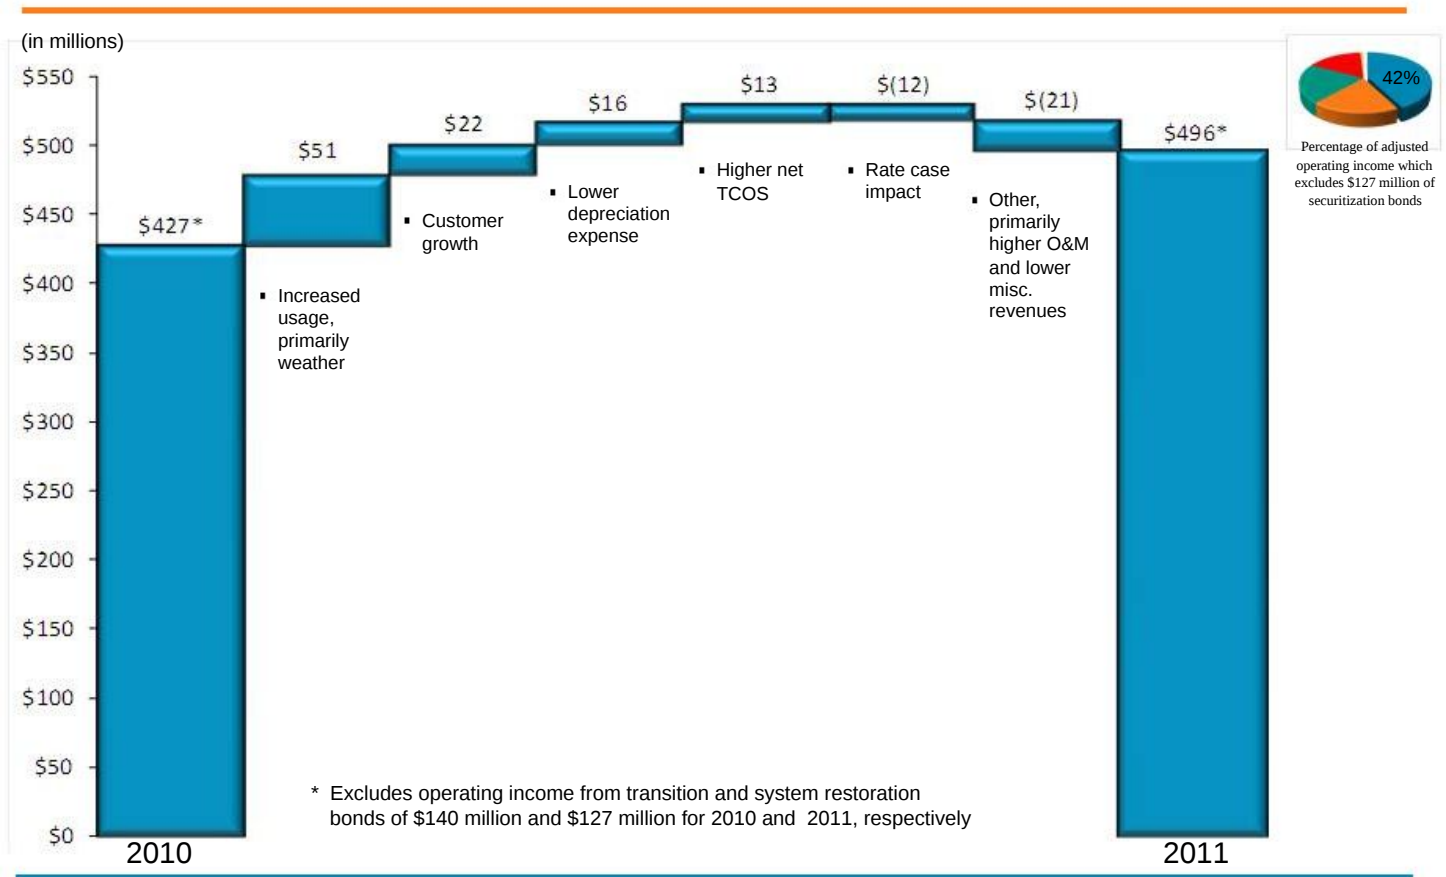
(in millions)

$550
$500
$450
$400
$350
$300
$250
$200
$150
$100
$50
$0

$427*
$51
$22
$16
$13
$(12)
$(21)
$496*

▪ Increased usage, primarily weather

▪ Customer growth

▪ Lower depreciation expense

▪ Higher net TCOS

▪ Rate case impact

▪ Other, primarily higher O&M and lower misc. revenues

42%

Percentage of adjusted operating income which excludes $127 million of securitization bonds

* Excludes operating income from transition and system restoration bonds of $140 million and $127 million for 2010 and 2011, respectively

2010
2011